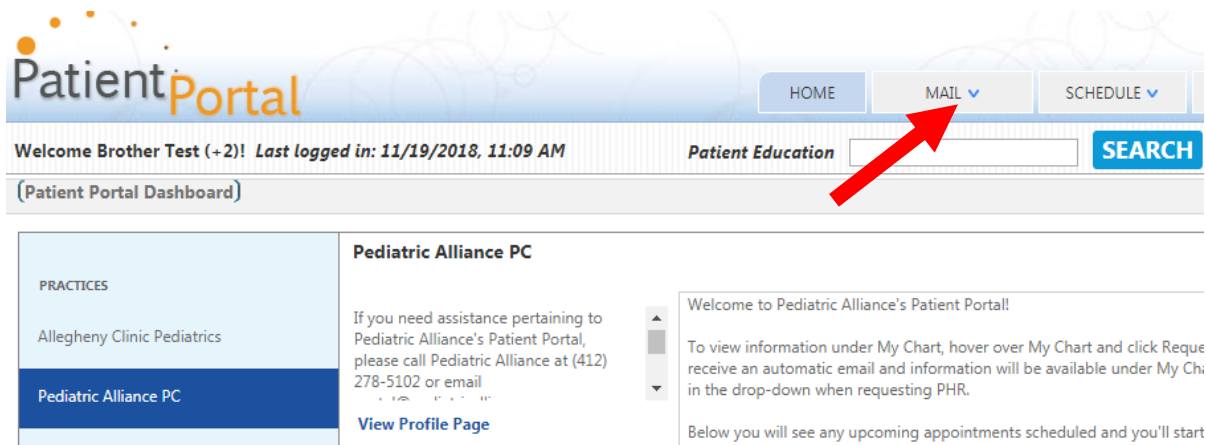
PatientPortal

HOME | MAIL | SCHEDULE

Welcome Brother Test (+2)! Last logged in: 11/19/2018, 11:09 AM

Patient Education

SEARCH

(Patient Portal Dashboard)

PRACTICES

Allegheny Clinic Pediatrics

Pediatric Alliance PC

Pediatric Alliance PC

If you need assistance pertaining to Pediatric Alliance's Patient Portal, please call Pediatric Alliance at (412) 278-5102 or email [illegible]

View Profile Page

Welcome to Pediatric Alliance's Patient Portal!

To view information under My Chart, hover over My Chart and click Reque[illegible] receive an automatic email and information will be available under My Ch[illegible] in the drop-down when requesting PHR.

Below you will see any upcoming appointments scheduled and you'll start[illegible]